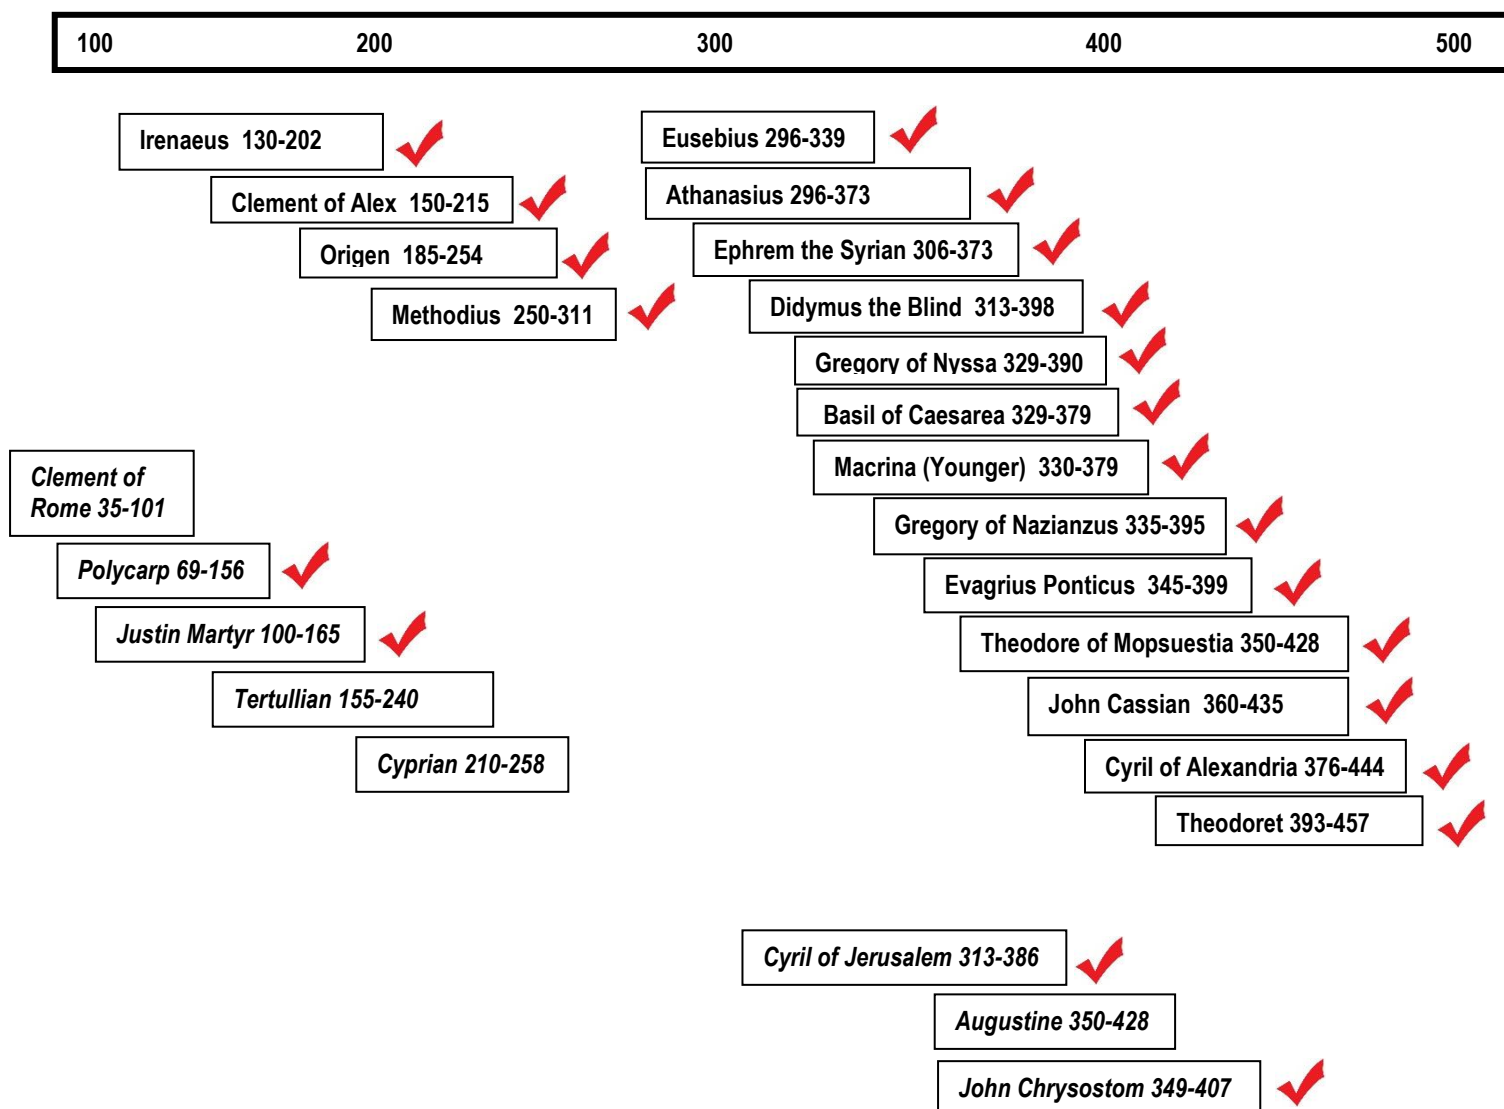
100 200 300 400 500

Irenaeus 130-202

Clement of Alex 150-215

Origen 185-254

Methodius 250-311

Eusebius 296-339

Athanasius 296-373

Ephrem the Syrian 306-373

Didymus the Blind 313-398

Gregory of Nyssa 329-390

Basil of Caesarea 329-379

Macrina (Younger) 330-379

Gregory of Nazianzus 335-395

Evagrius Ponticus 345-399

Theodore of Mopsuestia 350-428

John Cassian 360-435

Cyril of Alexandria 376-444

Theodoret 393-457

Clement of Rome 35-101

Polycarp 69-156

Justin Martyr 100-165

Tertullian 155-240

Cyprian 210-258

Cyril of Jerusalem 313-386

Augustine 350-428

John Chrysostom 349-407